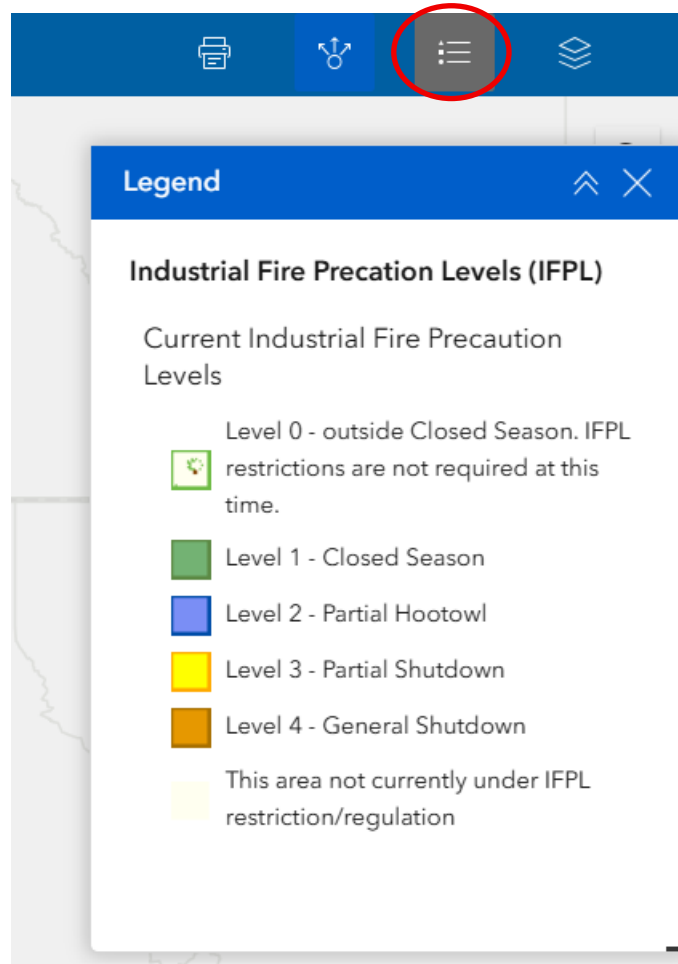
Legend

Industrial Fire Precation Levels (IFPL)

Current Industrial Fire Precaution Levels

Level 0 - outside Closed Season. IFPL restrictions are not required at this time.

Level 1 - Closed Season

Level 2 - Partial Hootowl

Level 3 - Partial Shutdown

Level 4 - General Shutdown

This area not currently under IFPL restriction/regulation